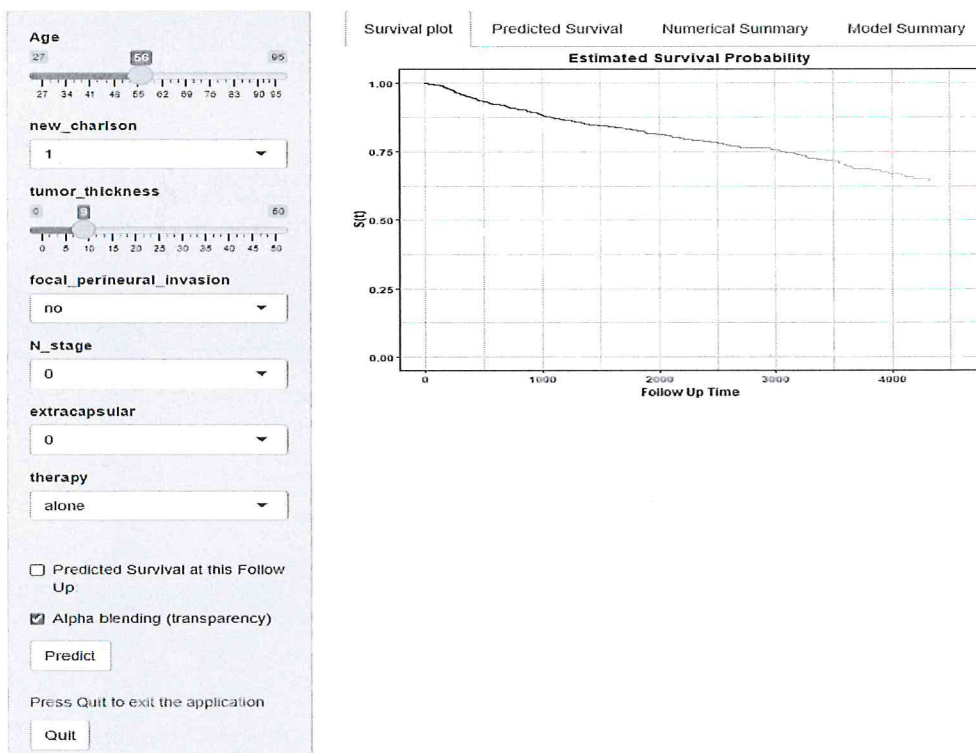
Age

27 56 95

27 34 41 48 55 62 69 76 83 90 95

new_charlson

1

tumor_thickness

0 9 60

0 5 10 15 20 25 30 35 40 45 50

focal_perineural_invasion

no

N_stage

0

extracapsular

0

therapy

alone

Predicted Survival at this Follow Up

Alpha blending (transparency)

Predict

Press Quit to exit the application

Quit

Survival plot | Predicted Survival | Numerical Summary | Model Summary

Estimated Survival Probability

1.00

0.75

0.50

0.25

0.00

S(t)

0 1000 2000 3000 4000

Follow Up Time